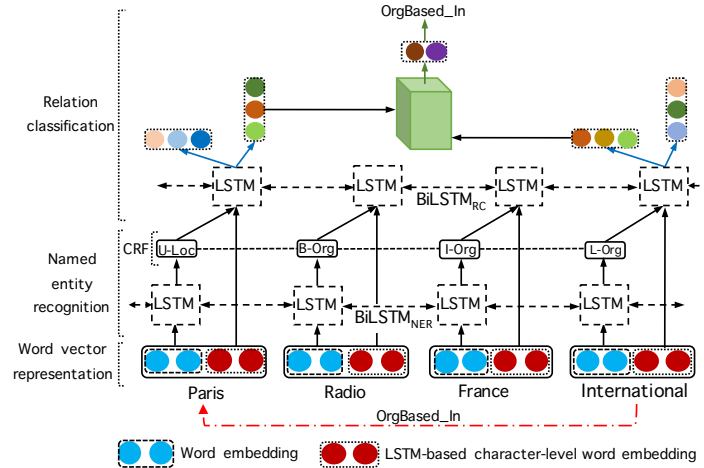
OrgBased_In

Relation classification

LSTM

LSTM

LSTM

LSTM

$BiLSTM_{RC}$

CRF

U-Loc

B-Org

I-Org

L-Org

Named entity recognition

LSTM

LSTM

LSTM

LSTM

$BiLSTM_{NER}$

Word vector representation

Paris

Radio

France

International

OrgBased_In

Word embedding

LSTM-based character-level word embedding